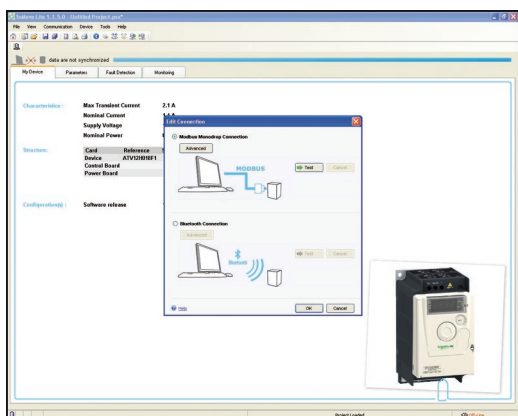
SoMove Lite 1.1.5.0 - Untitled Project.psx*
File View Communication Device Tools Help
data are not synchronized
My Device Parameters Fault Detection Monitoring

Characteristics : Max Transient Current 2.1 A
Nominal Current
Supply Voltage
Nominal Power

Structure: Card Reference
Device ATV12H018F1
Control Board
Power Board

Configuration(s) : Software release

Edit Connection
Modbus Monodrop Connection
Advanced
MODBUS
Test Cancel
Bluetooth Connection
Advanced
Bluetooth
Test Cancel
Help
OK Cancel

Project Loaded
Off Line